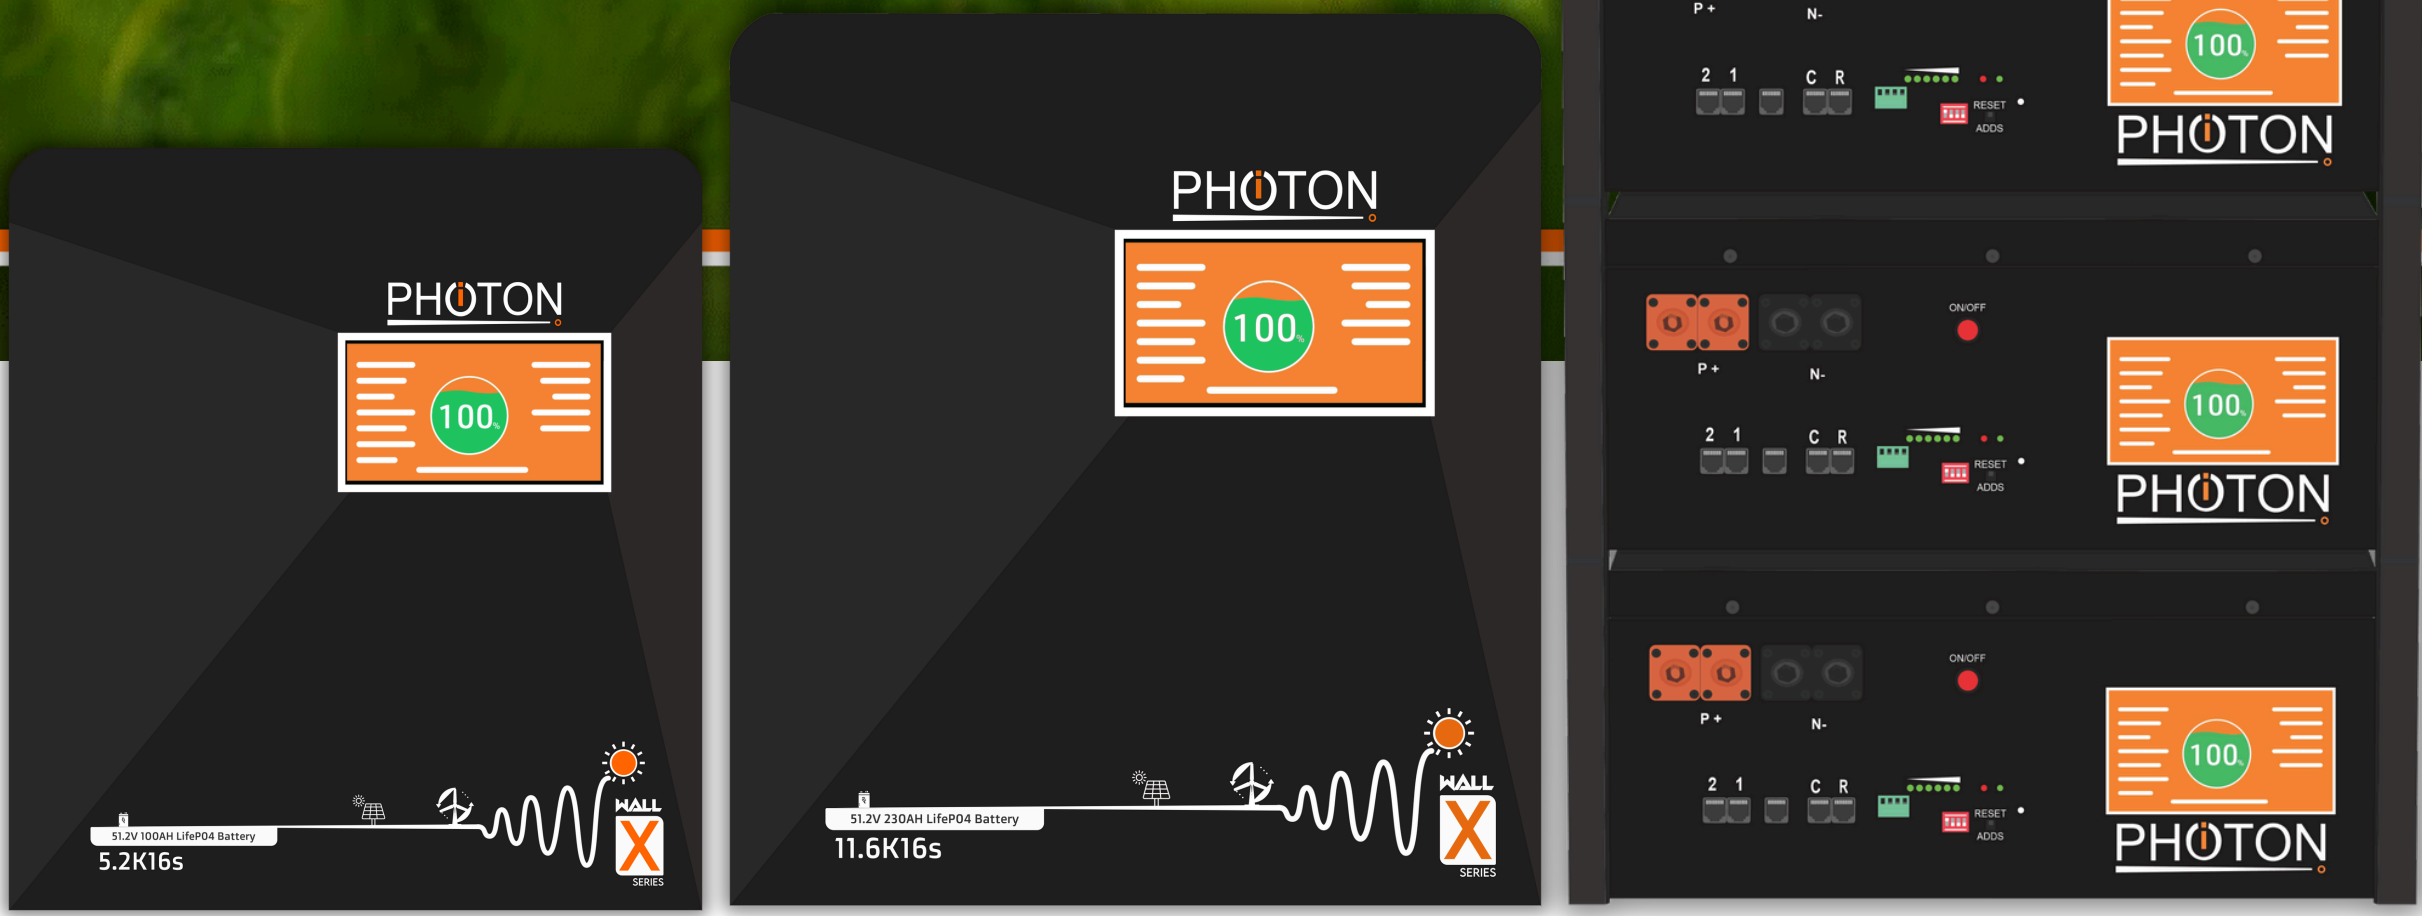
PHOTON

100%

51.2V 100AH LifePO4 Battery
5.2K16s

WALL X SERIES

PHOTON

100%

51.2V 230AH LifePO4 Battery
11.6K16s

WALL X SERIES

P+ N-

2 1 C R

RESET
ADDS

100%

PHOTON

ON/OFF

P+ N-

2 1 C R

RESET
ADDS

100%

PHOTON

ON/OFF

P+ N-

2 1 C R

RESET
ADDS

100%

PHOTON